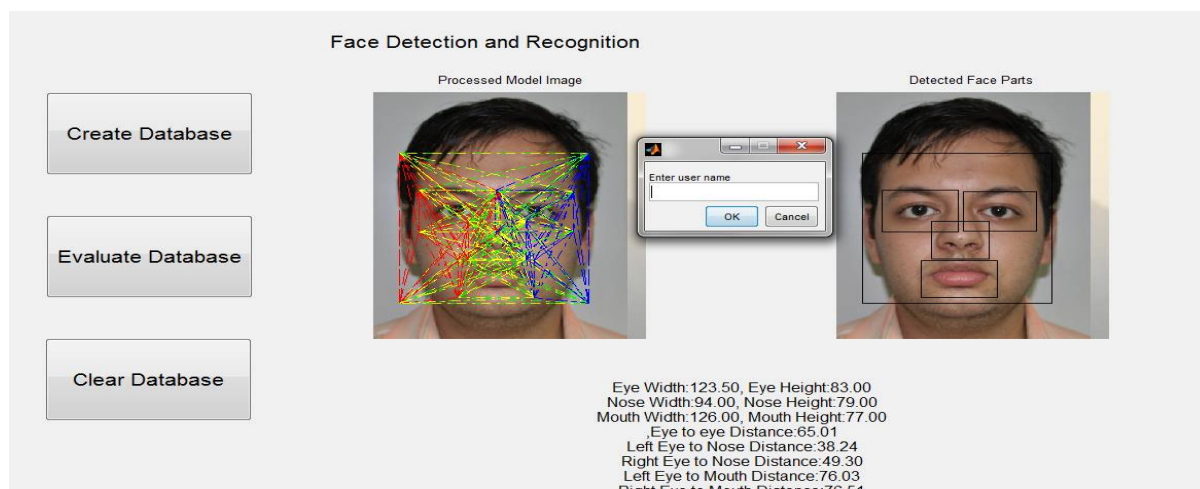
Face Detection and Recognition

Create Database

Evaluate Database

Clear Database

Processed Model Image

Enter user name

OK

Cancel

Detected Face Parts

Eye Width:123.50, Eye Height:83.00
Nose Width:94.00, Nose Height:79.00
Mouth Width:126.00, Mouth Height:77.00
,Eye to eye Distance:65.01
Left Eye to Nose Distance:38.24
Right Eye to Nose Distance:49.30
Left Eye to Mouth Distance:76.03
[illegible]